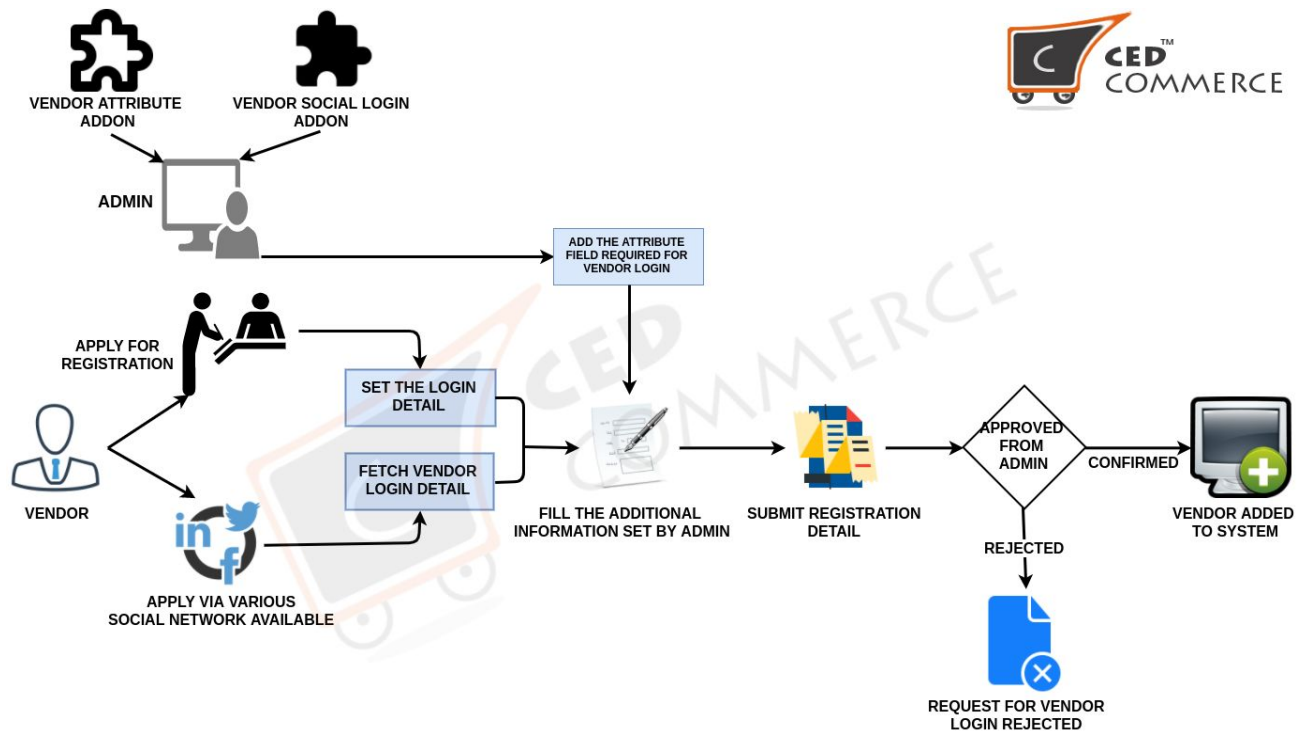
VENDOR ATTRIBUTE ADDON

VENDOR SOCIAL LOGIN ADDON

CED™ COMMERCE

ADMIN

ADD THE ATTRIBUTE FIELD REQUIRED FOR VENDOR LOGIN

APPLY FOR REGISTRATION

SET THE LOGIN DETAIL

FETCH VENDOR LOGIN DETAIL

VENDOR

in f

APPLY VIA VARIOUS SOCIAL NETWORK AVAILABLE

FILL THE ADDITIONAL INFORMATION SET BY ADMIN

SUBMIT REGISTRATION DETAIL

APPROVED FROM ADMIN

CONFIRMED

VENDOR ADDED TO SYSTEM

REJECTED

REQUEST FOR VENDOR LOGIN REJECTED

CED COMMERCE